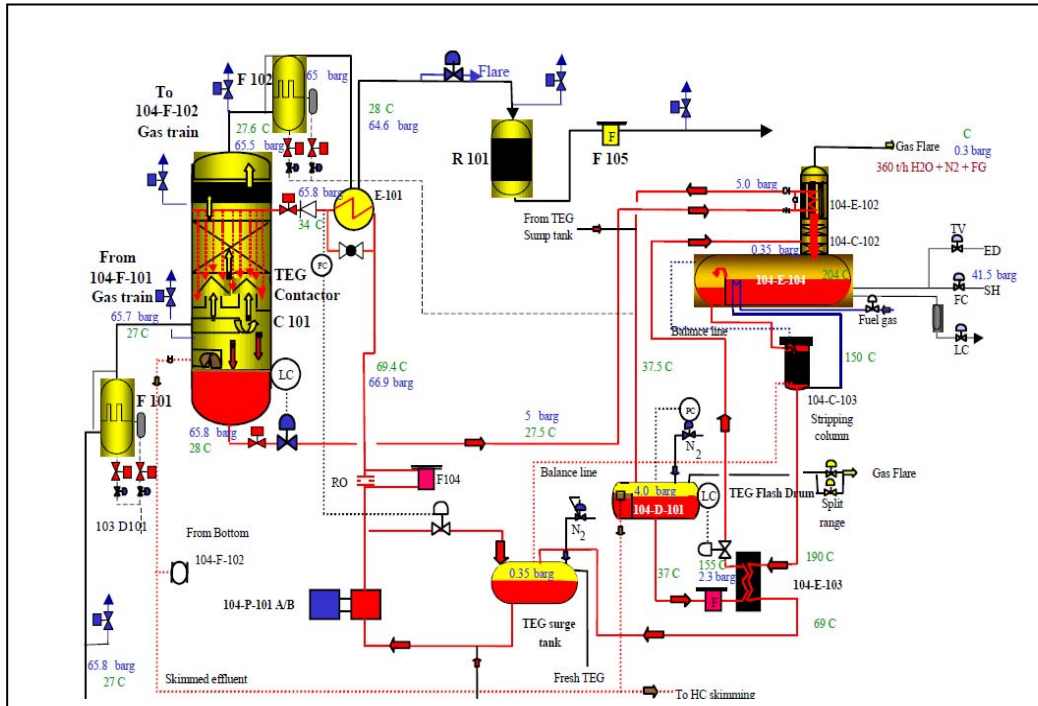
To 104-F-102 Gas train

F 102

65 barg

27.6 C
65.5 barg

28 C
64.6 barg

Flare

R 101

F 105

F

Gas Flare

C
0.3 barg
360 t/h H2O + N2 + FG

65.8 barg

34 C

E-101

5.0 barg

104-E-102

From TEG Sump tank

104-C-102

0.35 barg

TV

ED

From 104-F-101 Gas train

PC

TEG Contactor C 101

104-E-104

204 C

41.5 barg

FC

SH

Fuel gas

LC

65.7 barg
27 C

Balance line

150 C

LC

69.4 C
66.9 barg

37.5 C

F 101

104-C-103 Stripping column

65.8 barg
28 C

5 barg
27.5 C

PC

N2

Gas Flare

RO

F104

Balance line

4.0 barg

LC

TEG Flash Drum

Split range

103 D101

104-D-101

N2

From Bottom

104-F-102

155 C

190 C

37 C

2.3 barg

104-E-103

0.35 barg

104-P-101 A/B

TEG surge tank

69 C

65.8 barg
27 C

Skimmed effluent

Fresh TEG

To HC skimming